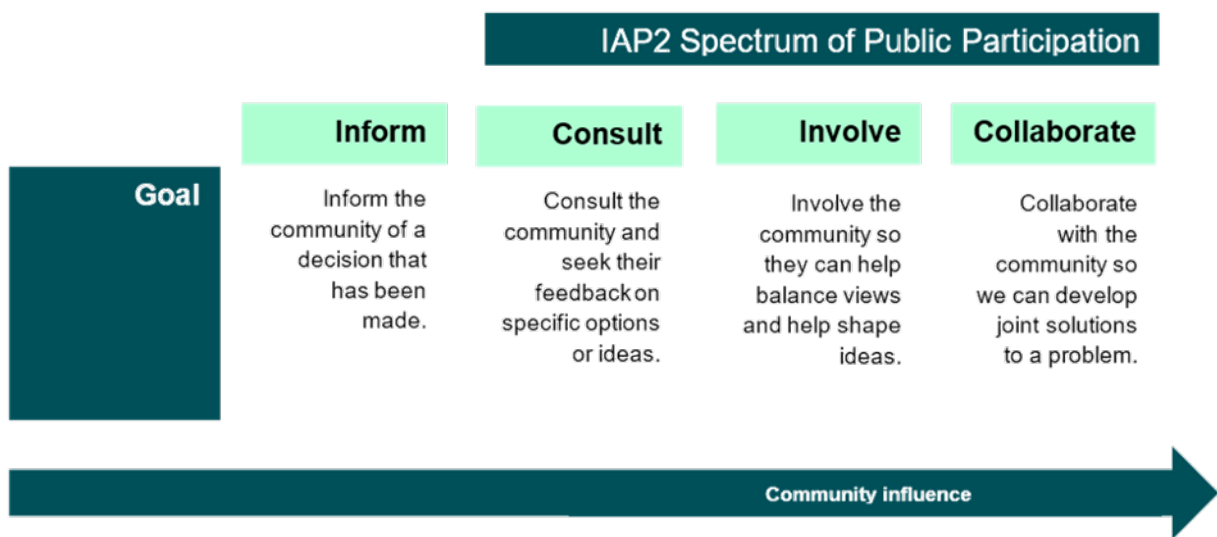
IAP2 Spectrum of Public Participation

| | Inform | Consult | Involve | Collaborate |
|---|---|---|---|---|
| Goal | Inform the community of a decision that has been made. | Consult the community and seek their feedback on specific options or ideas. | Involve the community so they can help balance views and help shape ideas. | Collaborate with the community so we can develop joint solutions to a problem. |

Community influence